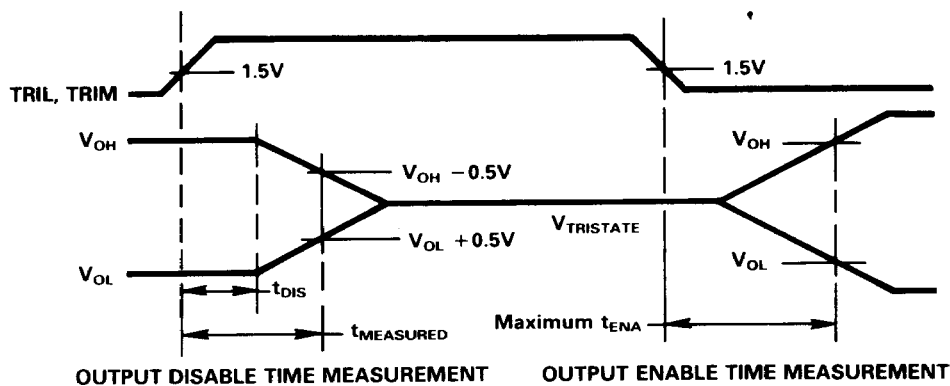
1.5V

1.5V

TRIL, TRIM

$V_{OH}$

$V_{OH}$ $-0.5V$

$V_{OH}$

$V_{TRISTATE}$

$V_{OL}$ $+0.5V$

$V_{OL}$

$V_{OL}$

$t_{DIS}$

$t_{MEASURED}$

Maximum $t_{ENA}$

OUTPUT DISABLE TIME MEASUREMENT

OUTPUT ENABLE TIME MEASUREMENT